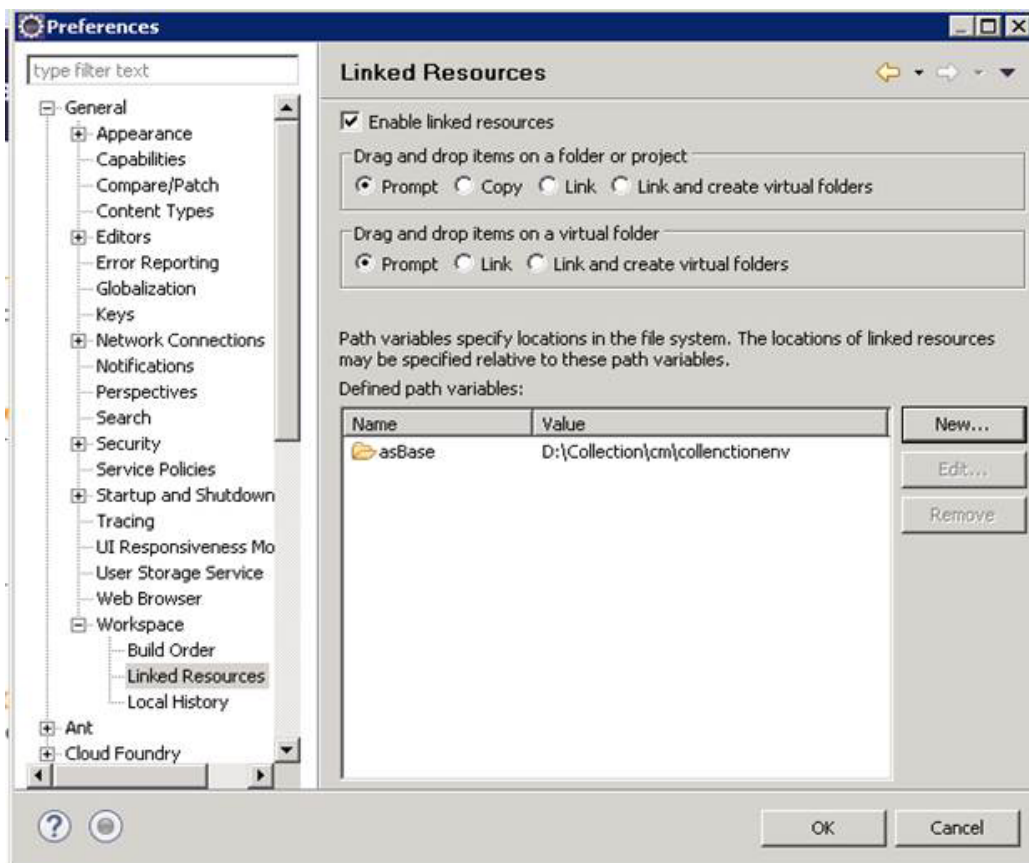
Preferences

type filter text

General
Appearance
Capabilities
Compare/Patch
Content Types
Editors
Error Reporting
Globalization
Keys
Network Connections
Notifications
Perspectives
Search
Security
Service Policies
Startup and Shutdown
Tracing
UI Responsiveness Mo
User Storage Service
Web Browser
Workspace
Build Order
Linked Resources
Local History
Ant
Cloud Foundry

Linked Resources

Enable linked resources

Drag and drop items on a folder or project
Prompt Copy Link Link and create virtual folders

Drag and drop items on a virtual folder
Prompt Link Link and create virtual folders

Path variables specify locations in the file system. The locations of linked resources may be specified relative to these path variables.

Defined path variables:

| Name | Value |
|---|---|
| asBase | D:\Collection\cm\collenctionenv |

New...
Edit...
Remove

OK
Cancel